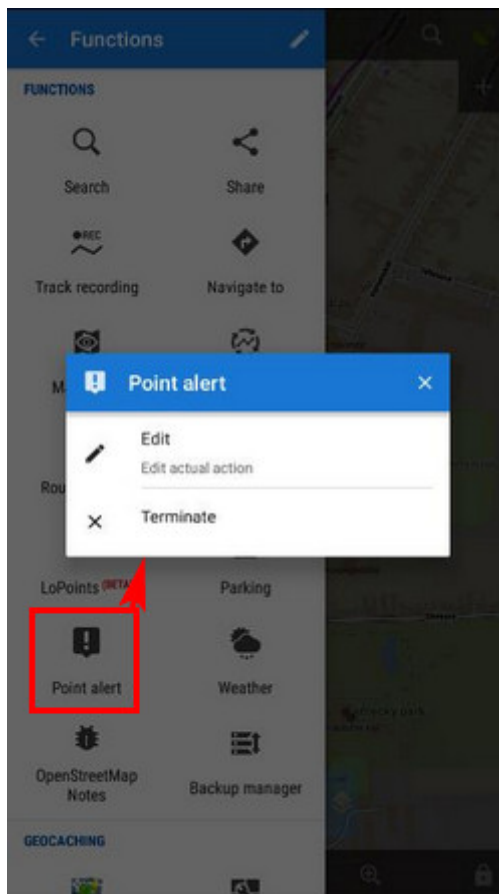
Functions

FUNCTIONS

Search

Share

REC

Track recording

Navigate to

Ma

Point alert

Edit

Edit actual action

Terminate

Rou

LoPoints BETA

Parking

Point alert

Weather

OpenStreetMap Notes

Backup manager

GEOCACHING